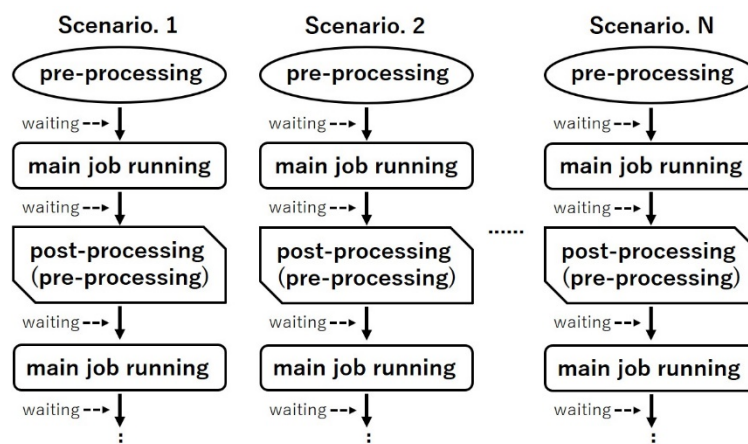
Scenario. 1

pre-processing

waiting

main job running

waiting

post-processing
(pre-processing)

waiting

main job running

waiting

:

Scenario. 2

pre-processing

waiting

main job running

waiting

post-processing
(pre-processing)

waiting

main job running

waiting

:

......

Scenario. N

pre-processing

waiting

main job running

waiting

post-processing
(pre-processing)

waiting

main job running

waiting

: